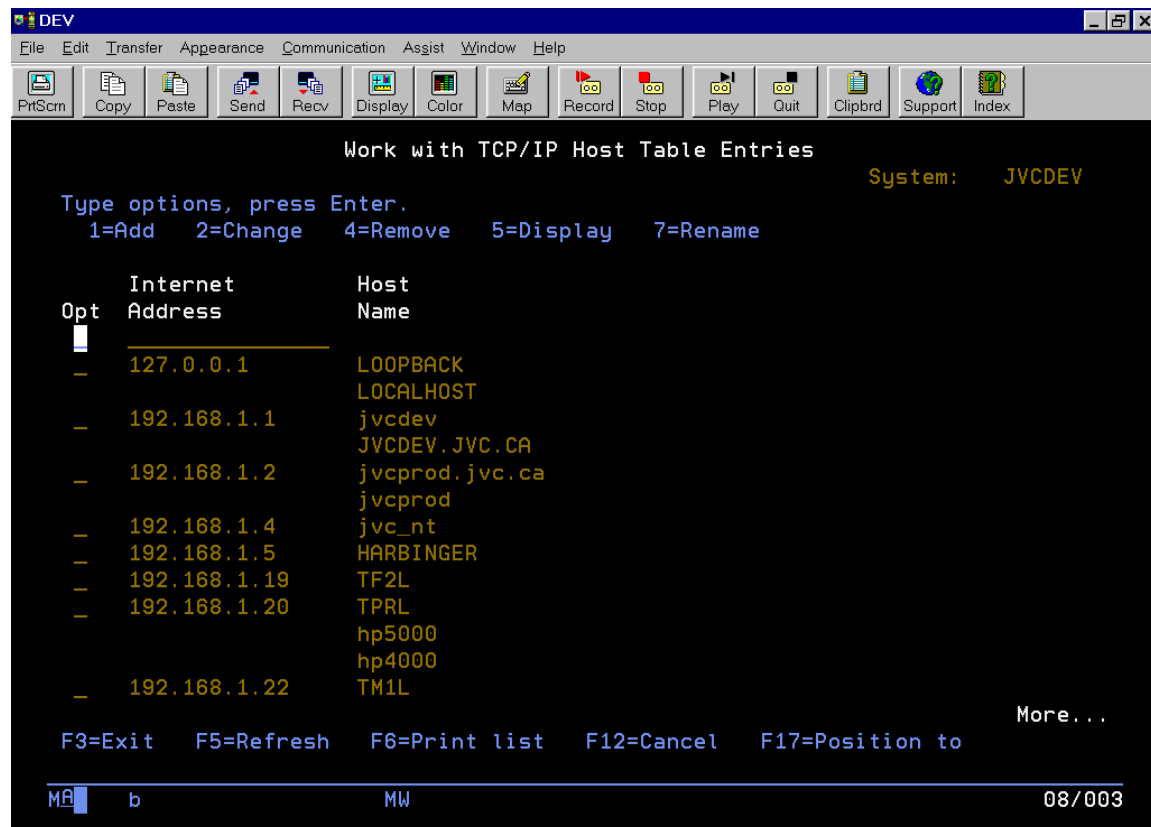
DEV

File Edit Transfer Appearance Communication Assist Window Help

PrtScrn Copy Paste Send Recv Display Color Map Record Stop Play Quit Clipbrd Support Index

Work with TCP/IP Host Table Entries

System: JVCDEV

Type options, press Enter.
1=Add 2=Change 4=Remove 5=Display 7=Rename

| Opt | Internet Address | Host Name |
|---|---|---|
| _ | 127.0.0.1 | LOOPBACK |
| | | LOCALHOST |
| _ | 192.168.1.1 | jvcdev |
| | | JVCDEV.JVC.CA |
| _ | 192.168.1.2 | jvcprod.jvc.ca |
| | | jvcprod |
| _ | 192.168.1.4 | jvc_nt |
| _ | 192.168.1.5 | HARBINGER |
| _ | 192.168.1.19 | TF2L |
| _ | 192.168.1.20 | TPRL |
| | | hp5000 |
| | | hp4000 |
| _ | 192.168.1.22 | TM1L |

More...

F3=Exit F5=Refresh F6=Print list F12=Cancel F17=Position to

MA b MW 08/003